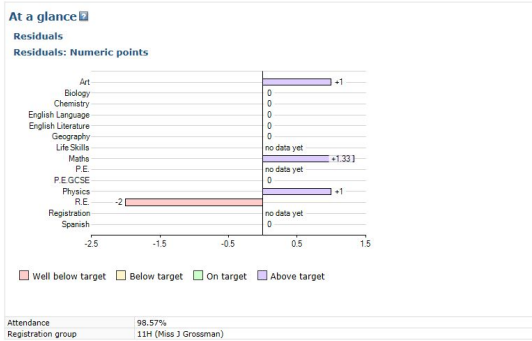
At a glance

Residuals

Residuals: Numeric points

| Subject | Value |
|---|---|
| Art | +1 |
| Biology | 0 |
| Chemistry | 0 |
| English Language | 0 |
| English Literature | 0 |
| Geography | 0 |
| Life Skills | no data yet |
| Maths | +1.33 |
| P.E. | no data yet |
| P.E.GCSE | 0 |
| Physics | +1 |
| R.E. | -2 |
| Registration | no data yet |
| Spanish | 0 |

-2.5 -1.5 -0.5 0.5 1.5

Well below target Below target On target Above target

| Attendance | 98.57% |
|---|---|
| Registration group | 11H (Miss J Grossman) |